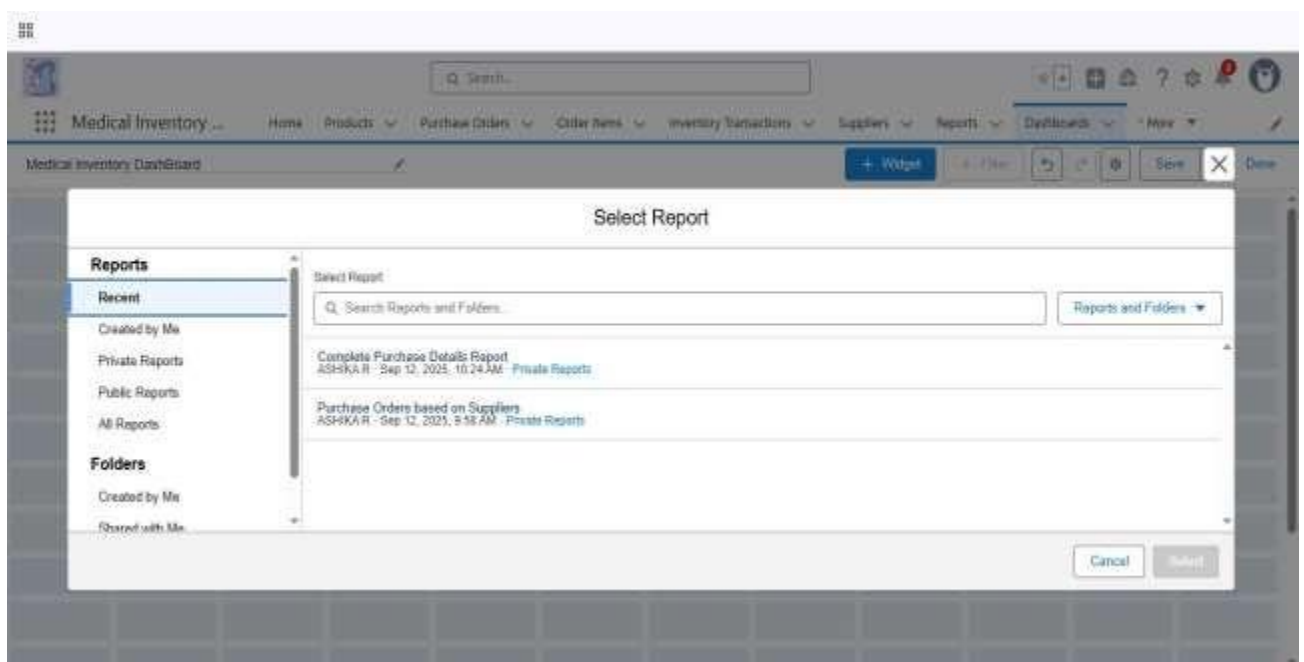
Search...

Medical Inventory ... Home Products Purchase Orders Order Items Inventory Transactions Suppliers Reports Dashboards More

Medical Inventory DashBoard

+ Widget + Filter Save Done

Select Report

Reports
Recent
Created by Me
Private Reports
Public Reports
All Reports

Folders
Created by Me
Shared with Me

Select Report

Search Reports and Folders...

Reports and Folders

Complete Purchase Details Report
ASHIKA R · Sep 12, 2025, 10:24 AM · Private Reports

Purchase Orders based on Suppliers
ASHIKA R · Sep 12, 2025, 9:58 AM · Private Reports

Cancel Select